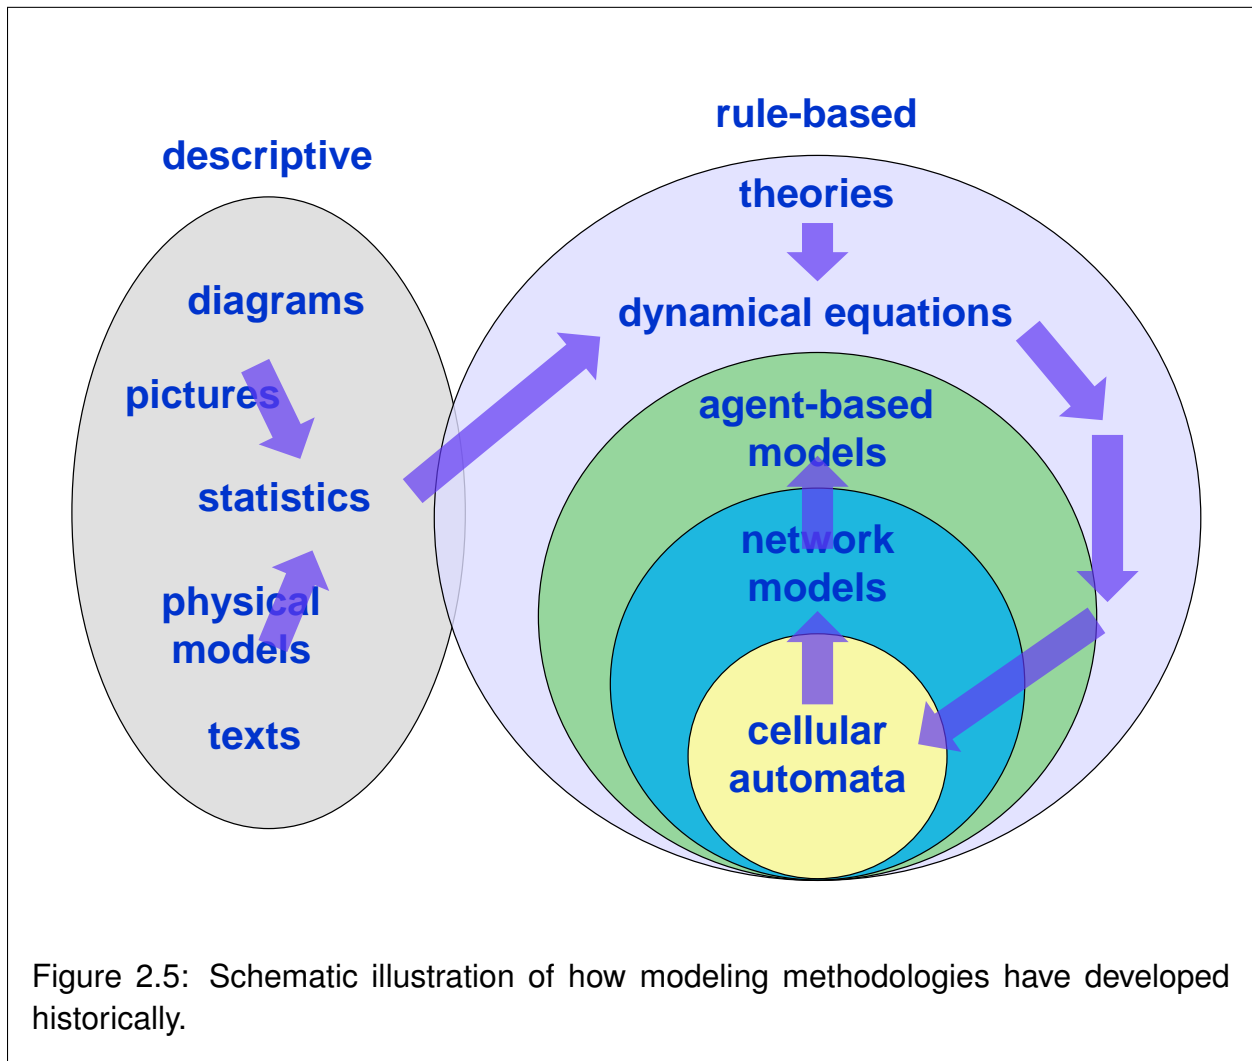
descriptive

diagrams

pictures

statistics

physical models

texts

rule-based

theories

dynamical equations

agent-based models

network models

cellular automata

Figure 2.5: Schematic illustration of how modeling methodologies have developed historically.